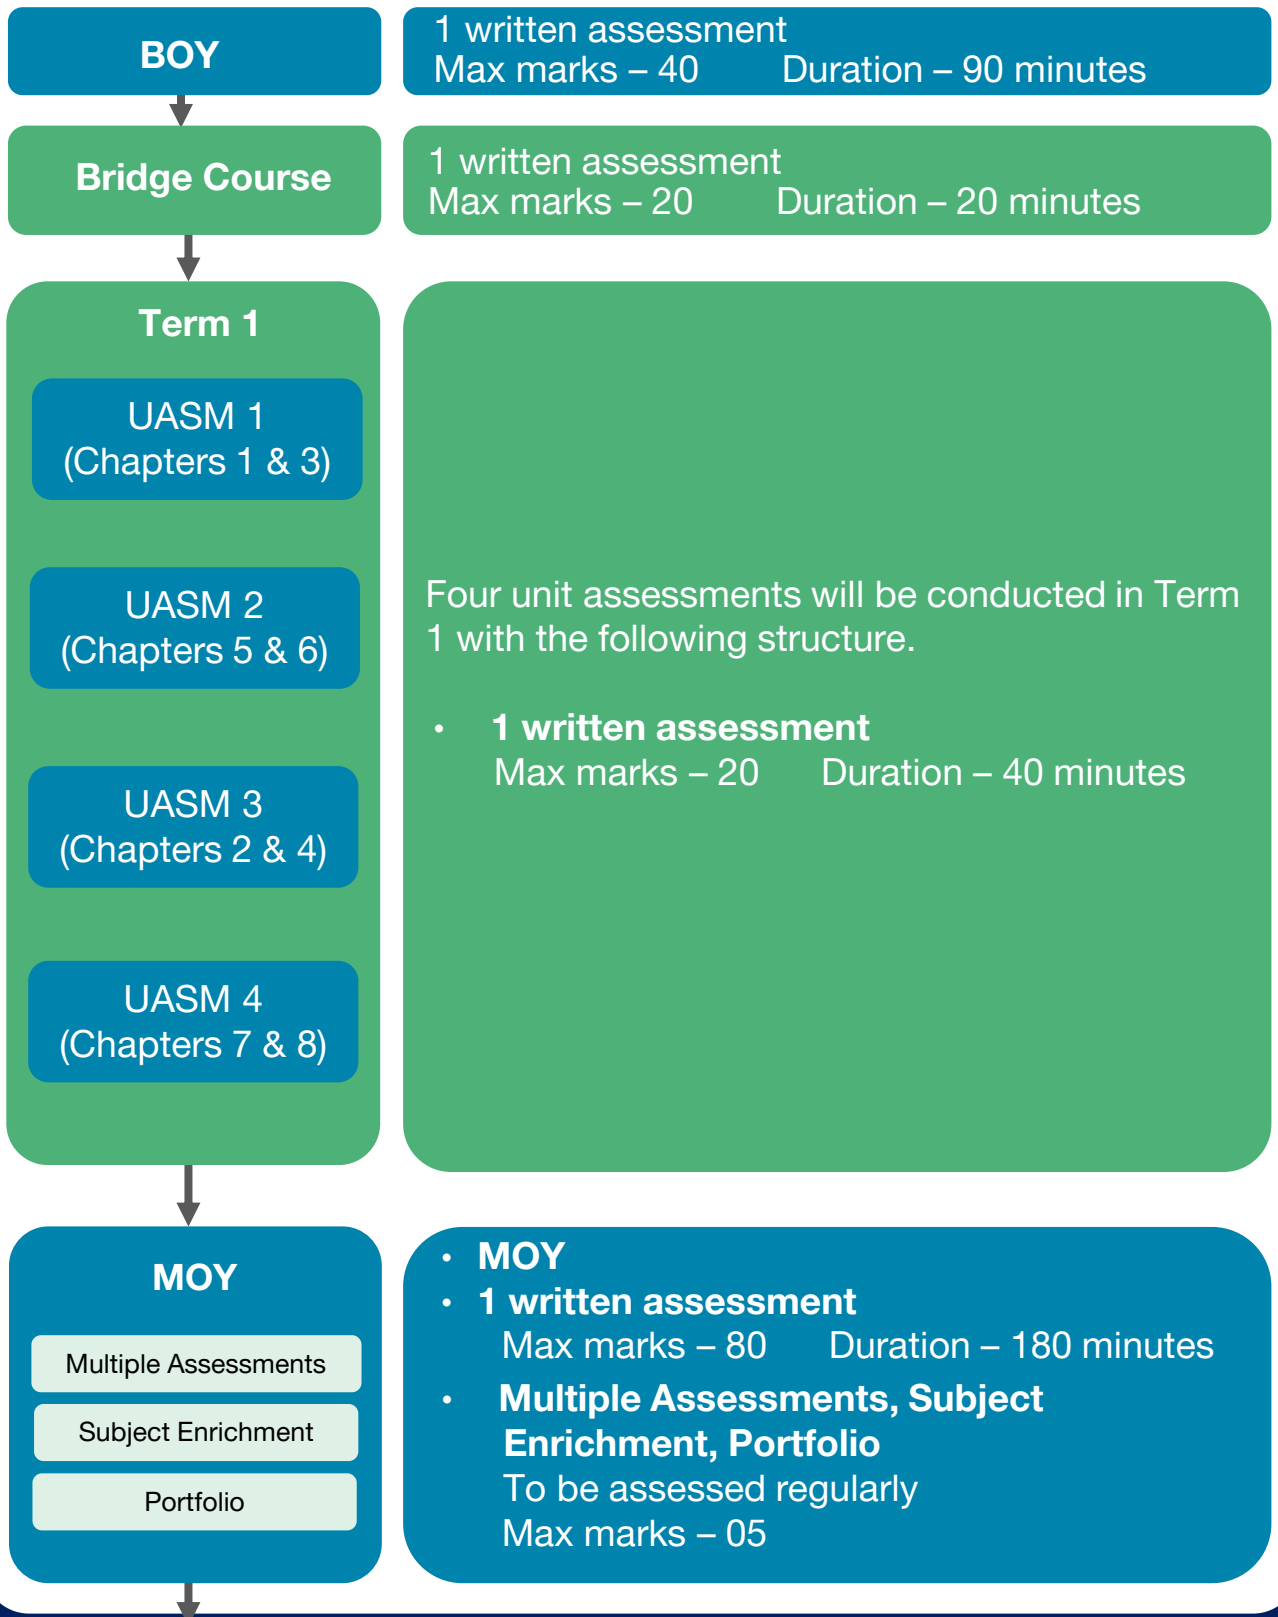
BOY

1 written assessment
Max marks – 40 Duration – 90 minutes

Bridge Course

1 written assessment
Max marks – 20 Duration – 20 minutes

Term 1

UASM 1
(Chapters 1 & 3)

UASM 2
(Chapters 5 & 6)

UASM 3
(Chapters 2 & 4)

UASM 4
(Chapters 7 & 8)

Four unit assessments will be conducted in Term 1 with the following structure.

• **1 written assessment**
Max marks – 20 Duration – 40 minutes

MOY

Multiple Assessments

Subject Enrichment

Portfolio

• **MOY**
• **1 written assessment**
Max marks – 80 Duration – 180 minutes
• **Multiple Assessments, Subject Enrichment, Portfolio**
To be assessed regularly
Max marks – 05